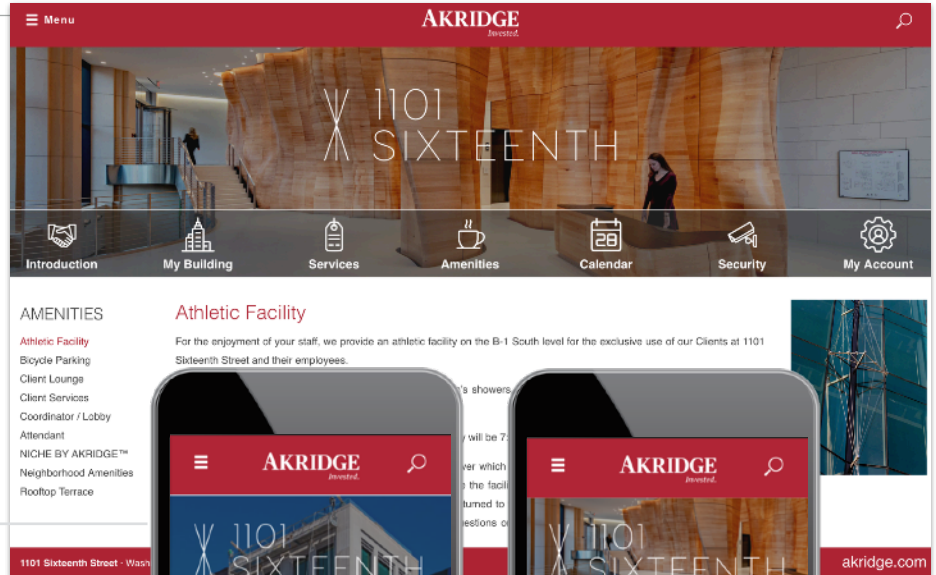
Menu

AKRIDGE
Invested.

1101
SIXTEENTH

Introduction
My Building
Services
Amenities
Calendar
Security
My Account

AMENITIES
Athletic Facility
Bicycle Parking
Client Lounge
Client Services
Coordinator / Lobby Attendant
NICHE BY AKRIDGE™
Neighborhood Amenities
Rooftop Terrace

Athletic Facility

For the enjoyment of your staff, we provide an athletic facility on the B-1 South level for the exclusive use of our Clients at 1101 Sixteenth Street and their employees.

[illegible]'s showers,

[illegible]y will be 7

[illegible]ver which

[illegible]e the facili

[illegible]turned to

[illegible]estions o

AKRIDGE
Invested.

1101
SIXTEENTH

AKRIDGE
Invested.

1101

1101 Sixteenth Street · Wash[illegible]

akridge.com